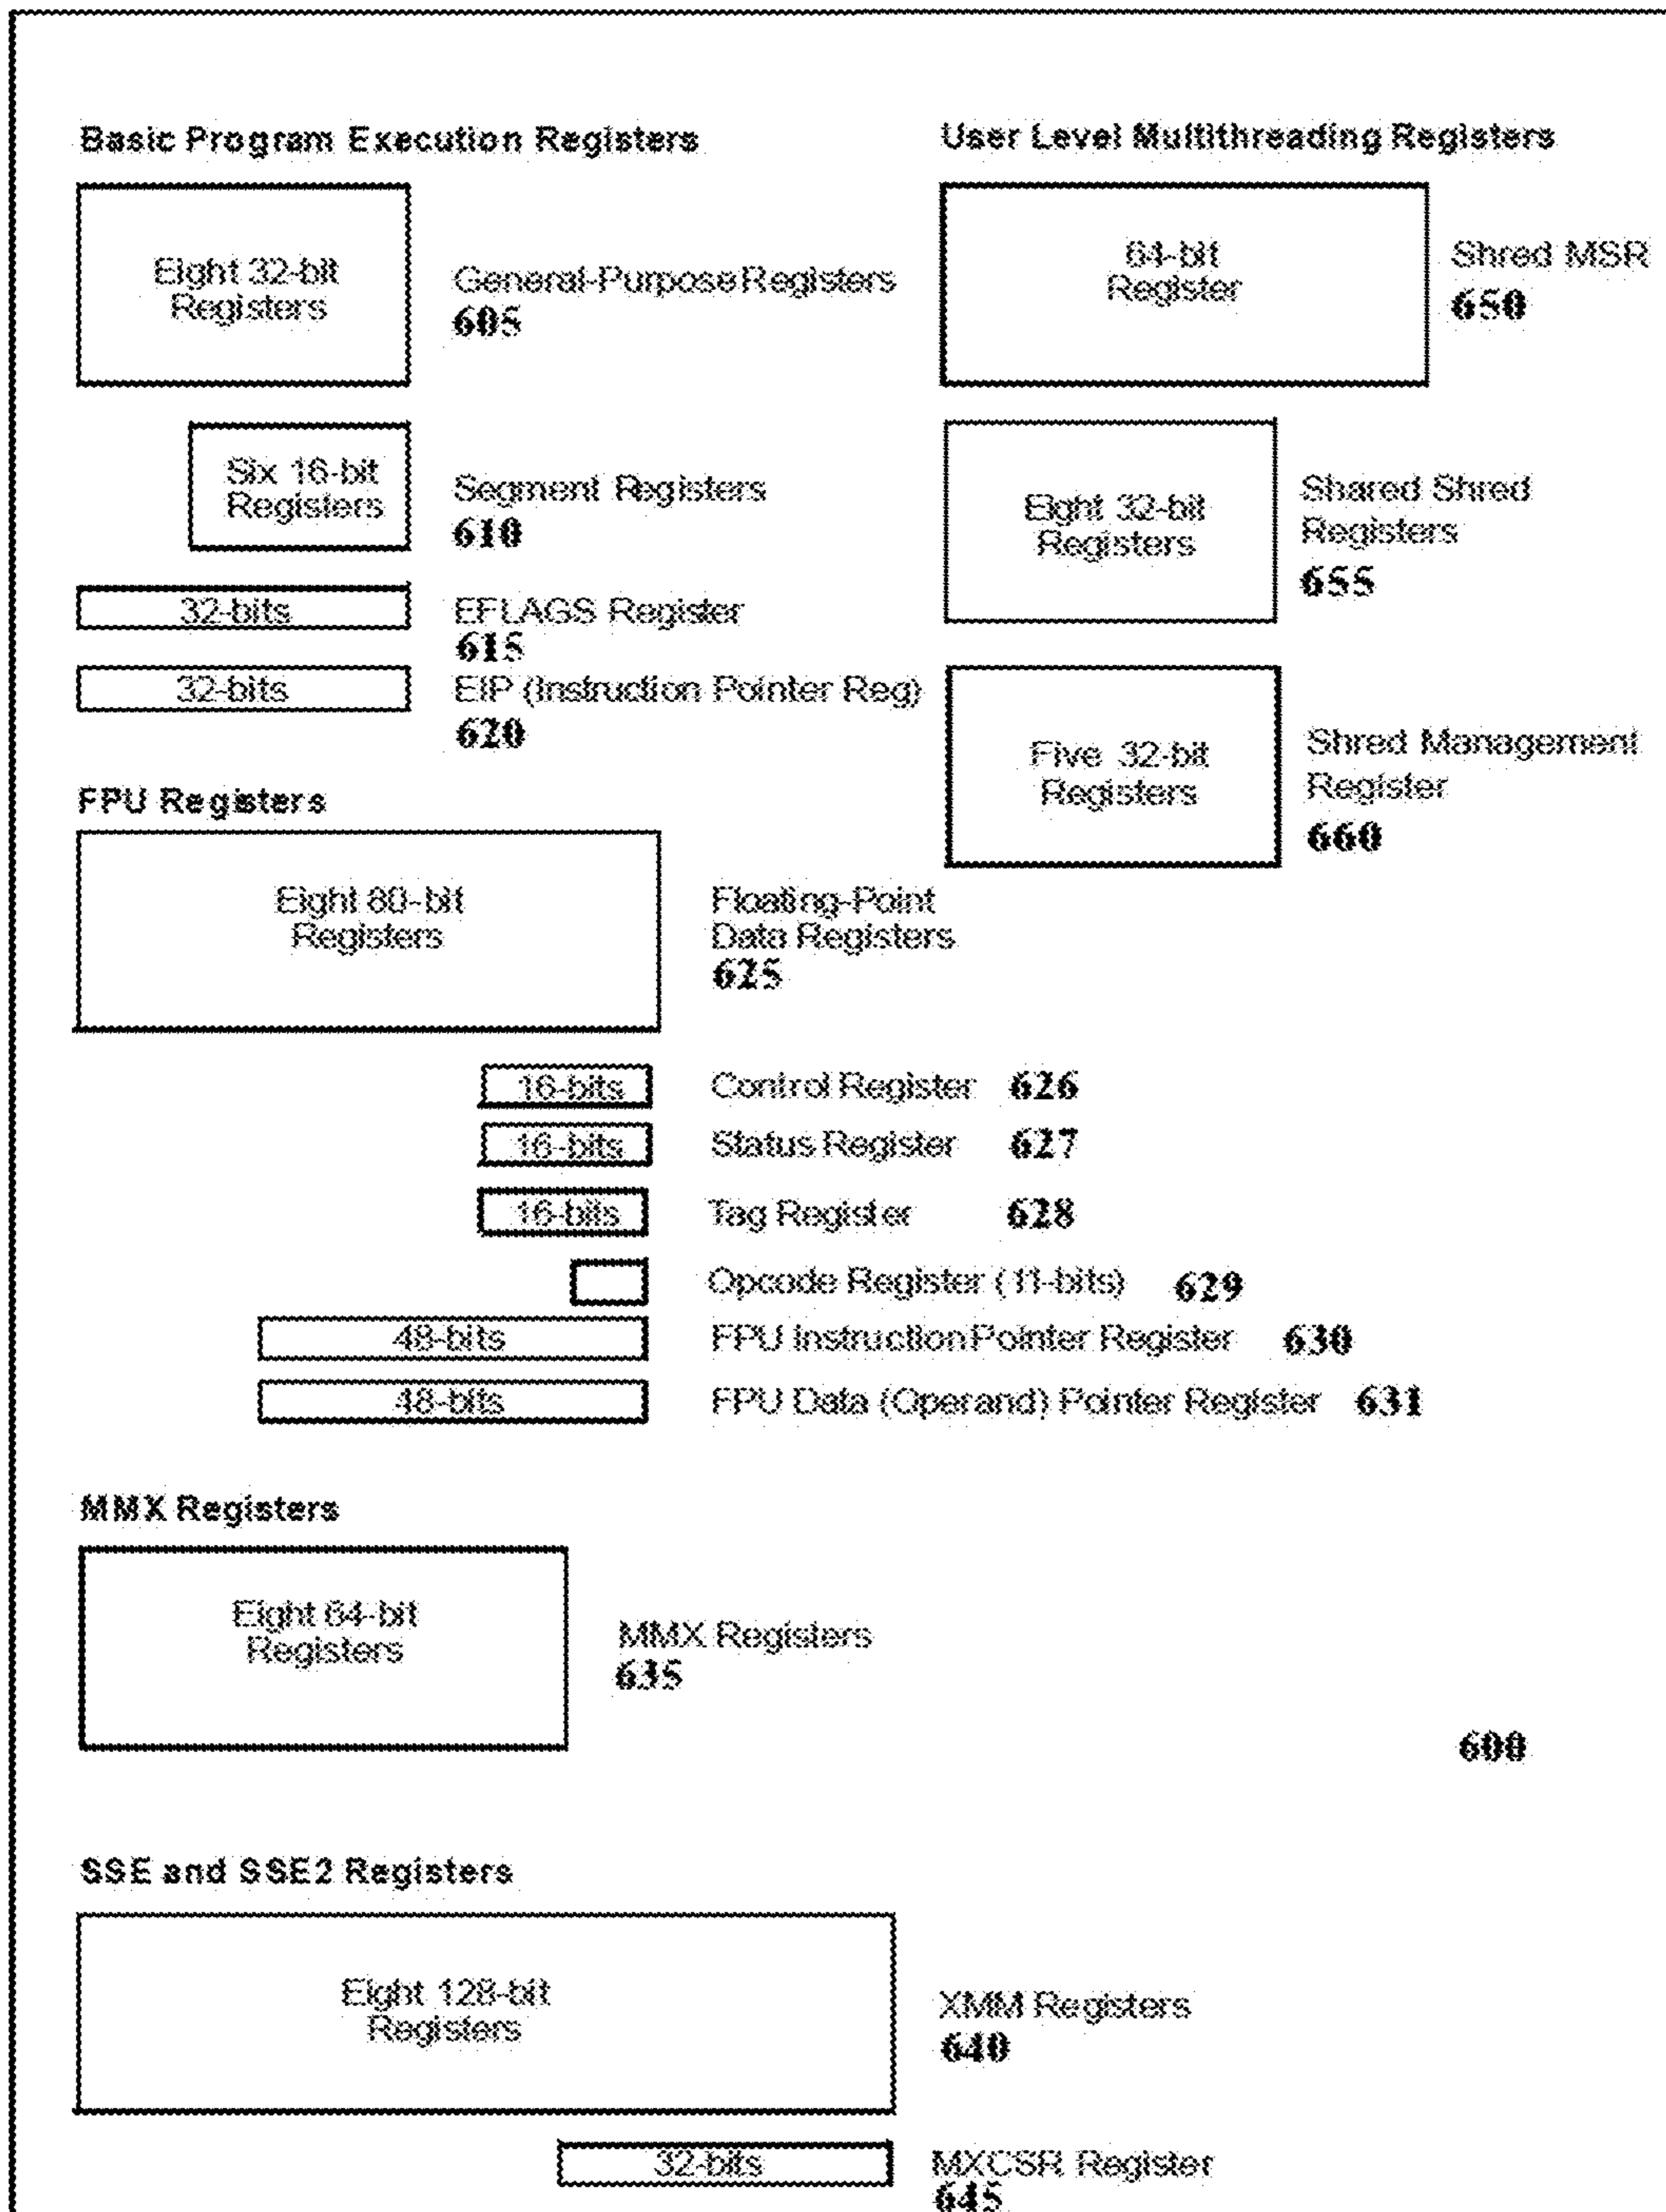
Basic Program Execution Registers

Eight 32-bit Registers

General-Purpose Registers 605

Six 16-bit Registers

Segment Registers 610

32-bits

EFLAGS Register 615

32-bits

EIP (Instruction Pointer Reg) 620

User Level Multithreading Registers

64-bit Register

Shred MSR 650

Eight 32-bit Registers

Shared Shred Registers 655

Five 32-bit Registers

Shred Management Register 660

FPU Registers

Eight 80-bit Registers

Floating-Point Data Registers 625

16-bits

Control Register 626

16-bits

Status Register 627

16-bits

Tag Register 628

Opcode Register (11-bits) 629

48-bits

FPU Instruction Pointer Register 630

48-bits

FPU Data (Operand) Pointer Register 631

MMX Registers

Eight 64-bit Registers

MMX Registers 635

600

SSE and SSE2 Registers

Eight 128-bit Registers

XMM Registers 640

32-bits

MXCSR Register 645